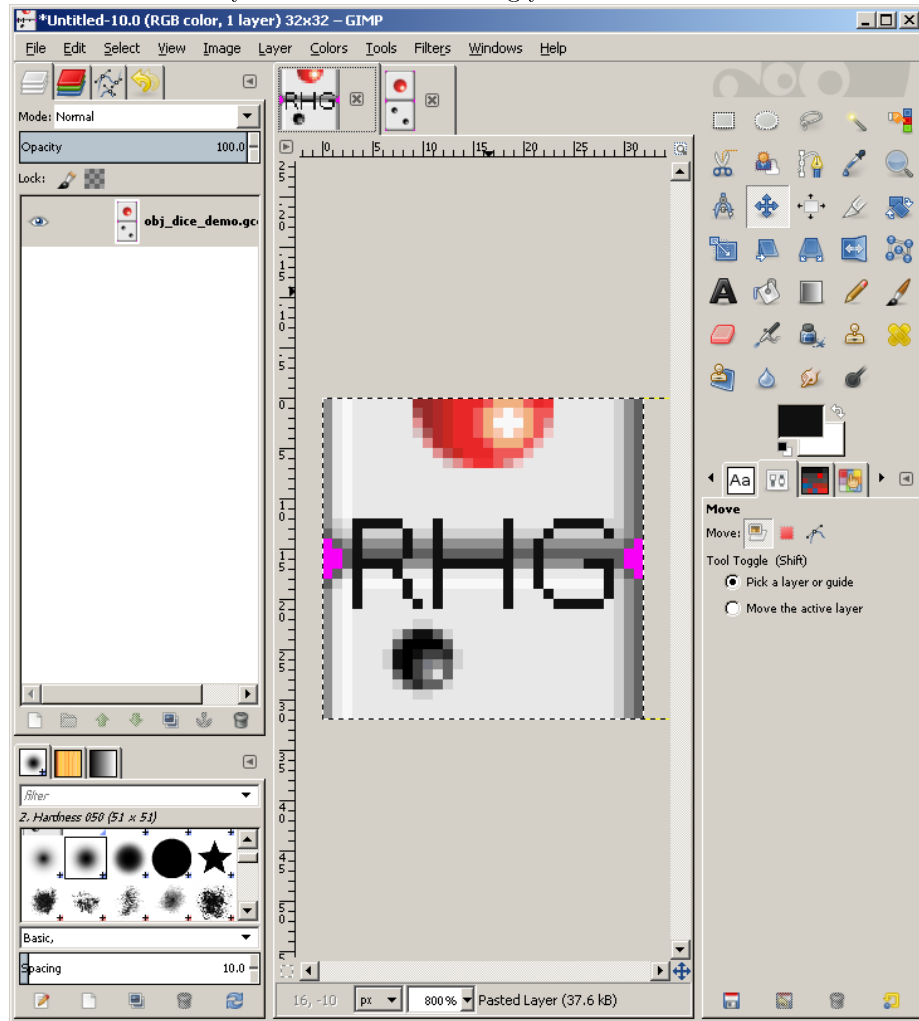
*Untitled-10.0 (RGB color, 1 layer) 32x32 – GIMP

File Edit Select View Image Layer Colors Tools Filters Windows Help

Mode: Normal

Opacity 100.0

Lock:

obj_dice_demo.gc

RHG

0 5 10 15 20 25 30

Filter

2. Hardness 050 (51 x 51)

Basic,

Spacing 10.0

16, -10 px 800% Pasted Layer (37.6 kB)

Move

Move:

Tool Toggle (Shift)

Pick a layer or guide

Move the active layer